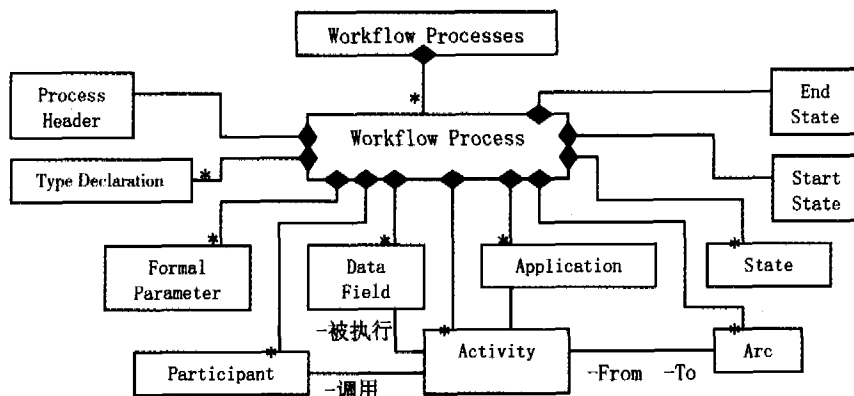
Workflow Processes

*

Process Header

Workflow Process

End State

Type Declaration

*

Start State

*

Formal Parameter

*

Data Field

*

Application

*

State

-被执行

*

Activity

*

Arc

*

Participant

-调用

-From

-To